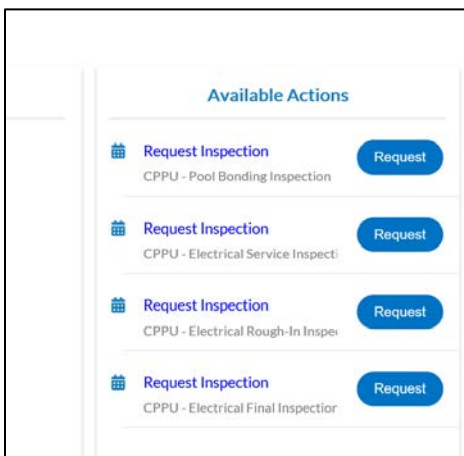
Available Actions

Request Inspection
CPPU - Pool Bonding Inspection
Request

Request Inspection
CPPU - Electrical Service Inspecti
Request

Request Inspection
CPPU - Electrical Rough-In Inspe
Request

Request Inspection
CPPU - Electrical Final Inspectior
Request